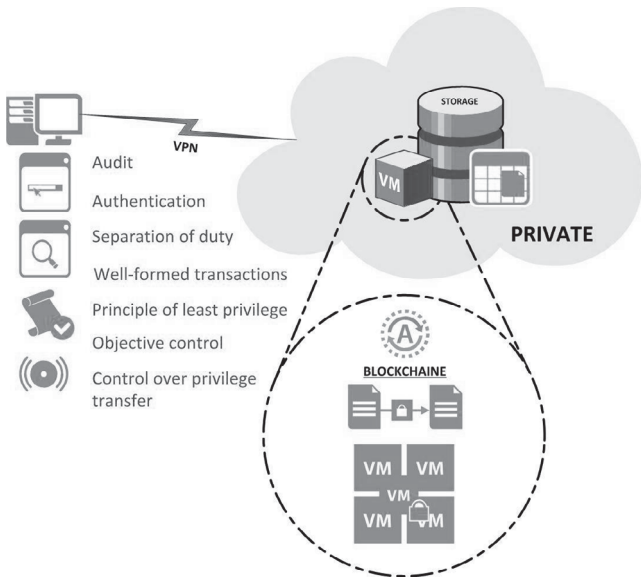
VPN

Audit

Authentication

Separation of duty

Well-formed transactions

Principle of least privilege

Objective control

Control over privilege transfer

STORAGE

VM

PRIVATE

A

BLOCKCHAINE

VM VM
VM
VM VM